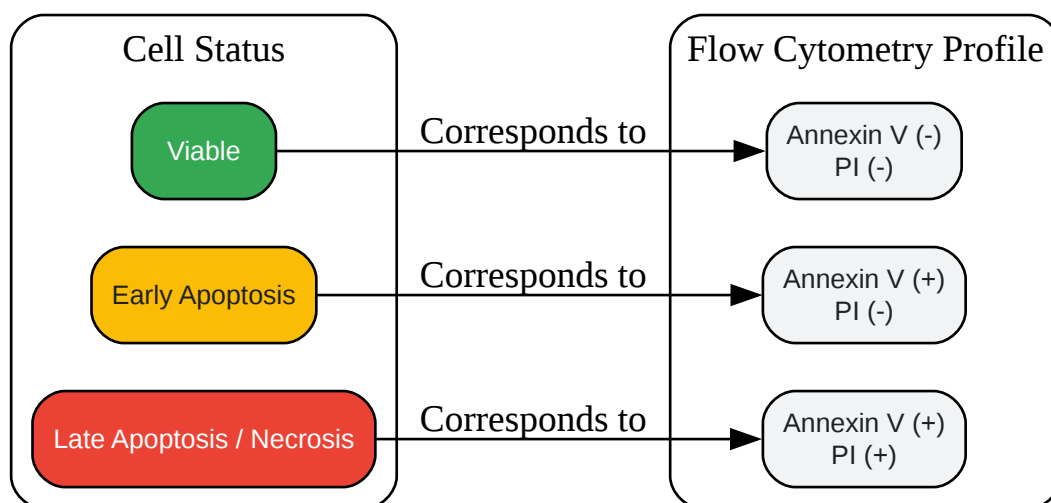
Cell Status

Viable

Early Apoptosis

Late Apoptosis / Necrosis

Corresponds to

Corresponds to

Corresponds to

Flow Cytometry Profile

Annexin V (-)
PI (-)

Annexin V (+)
PI (-)

Annexin V (+)
PI (+)